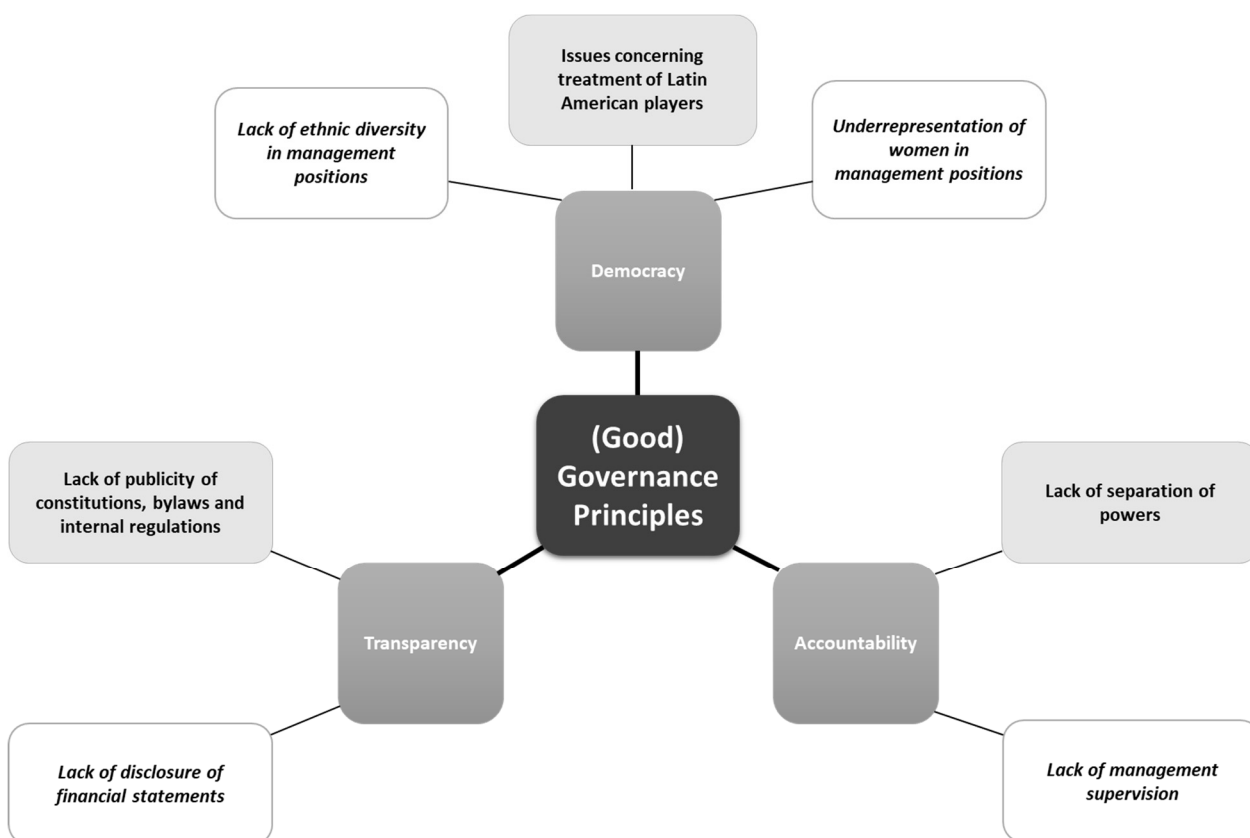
Issues concerning treatment of Latin American players

Lack of ethnic diversity in management positions

Underrepresentation of women in management positions

Democracy

(Good) Governance Principles

Lack of publicity of constitutions, bylaws and internal regulations

Lack of separation of powers

Transparency

Accountability

Lack of disclosure of financial statements

Lack of management supervision